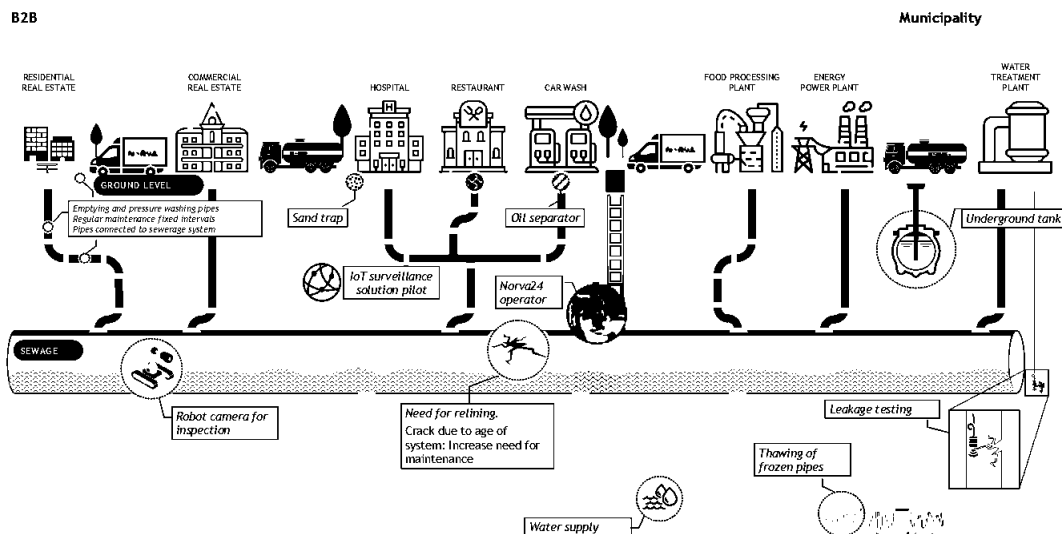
B2B

Municipality

RESIDENTIAL REAL ESTATE

COMMERCIAL REAL ESTATE

HOSPITAL

RESTAURANT

CAR WASH

FOOD PROCESSING PLANT

ENERGY POWER PLANT

WATER TREATMENT PLANT

GROUND LEVEL

Emptying and pressure washing pipes
Regular maintenance fixed intervals
Pipes connected to sewerage system

Sand trap

Oil separator

Underground tank

IoT surveillance solution pilot

Norva24 operator

SEWAGE

Robot camera for inspection

Need for relining.
Crack due to age of system: Increase need for maintenance

Leakage testing

Thawing of frozen pipes

Water supply